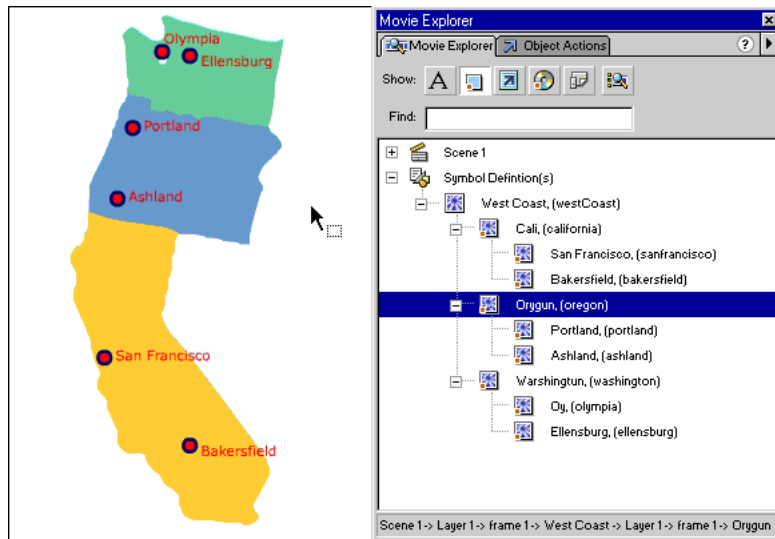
Olympia
Ellensburg
Portland
Ashland
San Francisco
Bakersfield

Movie Explorer
Movie Explorer
Object Actions
Show:
Find:
Scene 1
Symbol Defintion(s)
West Coast, (westCoast)
Cali, (california)
San Francisco, (sanfrancisco)
Bakersfield, (bakersfield)
Orygun, (oregon)
Portland, (portland)
Ashland, (ashland)
Warshingtun, (washington)
Oy, (olympia)
Ellensburg, (ellensburg)
Scene 1-> Layer 1-> frame 1-> West Coast -> Layer 1-> frame 1-> Orygun